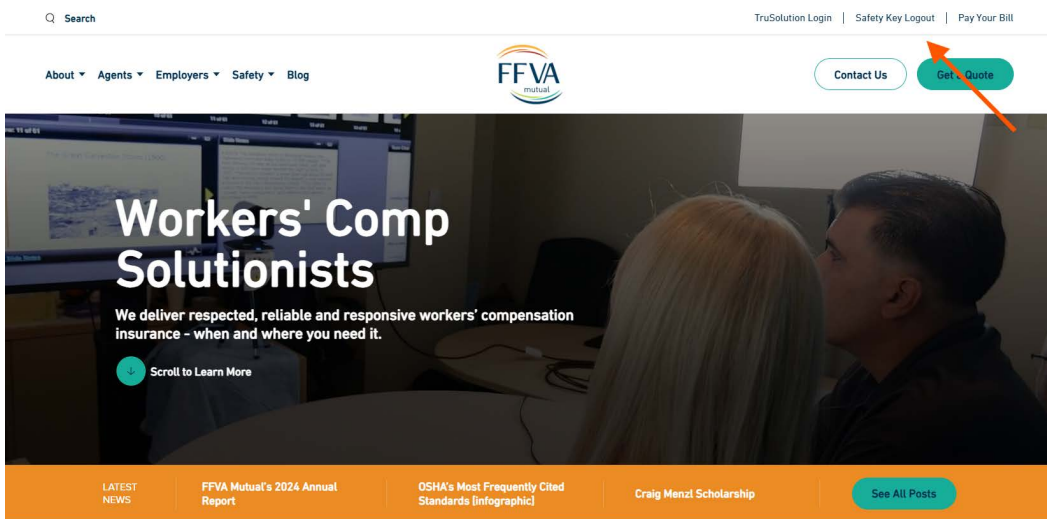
Search

TruSolution Login | Safety Key Logout | Pay Your Bill

About ▾ Agents ▾ Employers ▾ Safety ▾ Blog

FFVA mutual

Contact Us

Get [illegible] Quote

Workers' Comp Solutionists

We deliver respected, reliable and responsive workers' compensation insurance - when and where you need it.

Scroll to Learn More

LATEST NEWS

FFVA Mutual's 2024 Annual Report

OSHA's Most Frequently Cited Standards [Infographic]

Craig Menzl Scholarship

See All Posts